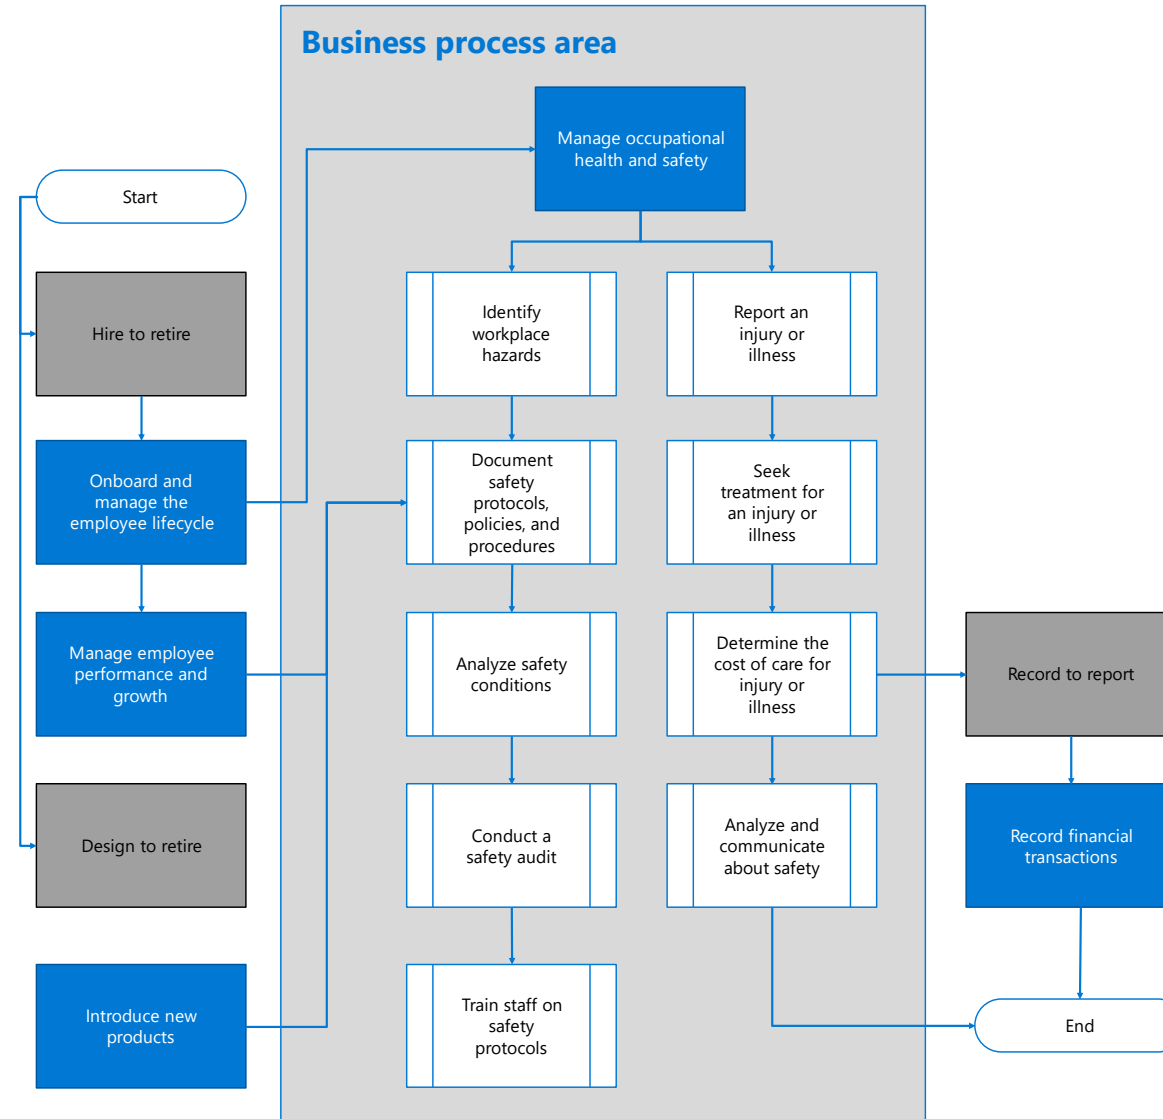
Business process area

Start

Hire to retire

Onboard and manage the employee lifecycle

Manage employee performance and growth

Design to retire

Introduce new products

Manage occupational health and safety

Identify workplace hazards

Document safety protocols, policies, and procedures

Analyze safety conditions

Conduct a safety audit

Train staff on safety protocols

Report an injury or illness

Seek treatment for an injury or illness

Determine the cost of care for injury or illness

Analyze and communicate about safety

Record to report

Record financial transactions

End